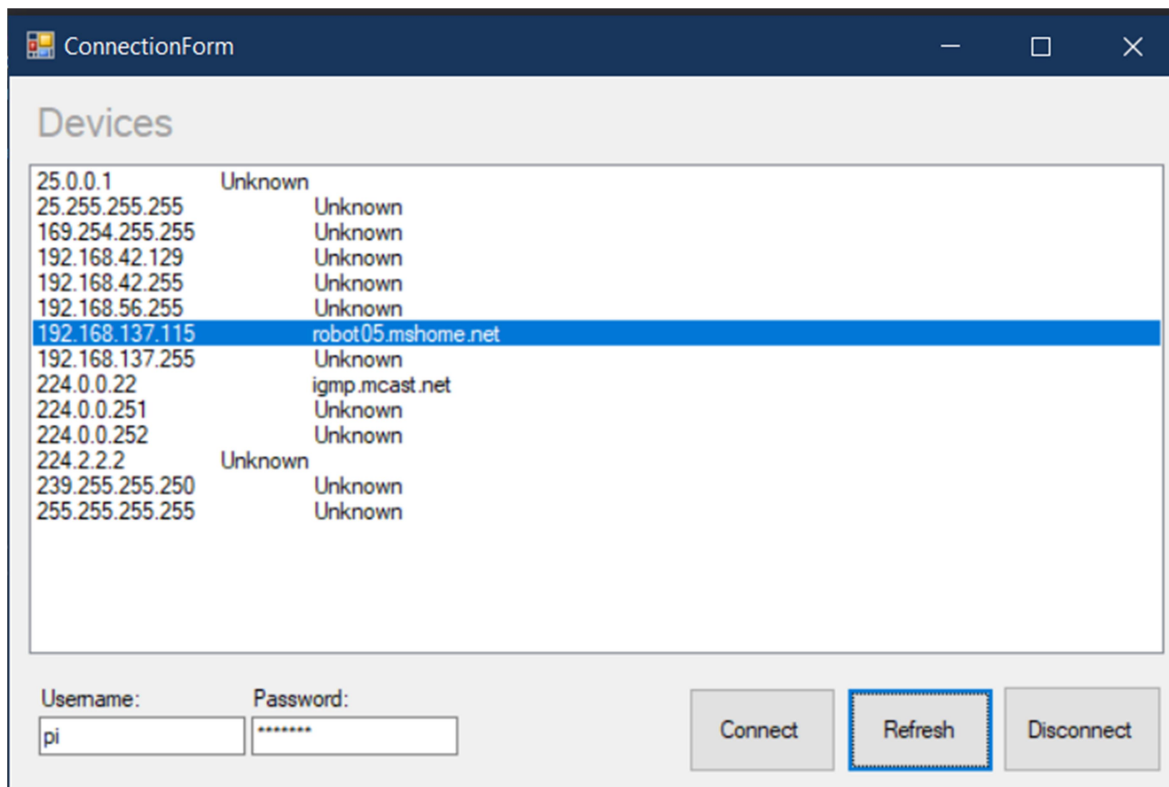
ConnectionForm

Devices

25.0.0.1 Unknown
25.255.255.255 Unknown
169.254.255.255 Unknown
192.168.42.129 Unknown
192.168.42.255 Unknown
192.168.56.255 Unknown
192.168.137.115 robot05.mshome.net
192.168.137.255 Unknown
224.0.0.22 igmp.mcast.net
224.0.0.251 Unknown
224.0.0.252 Unknown
224.2.2.2 Unknown
239.255.255.250 Unknown
255.255.255.255 Unknown

Username:
pi
Password:
*******

Connect
Refresh
Disconnect